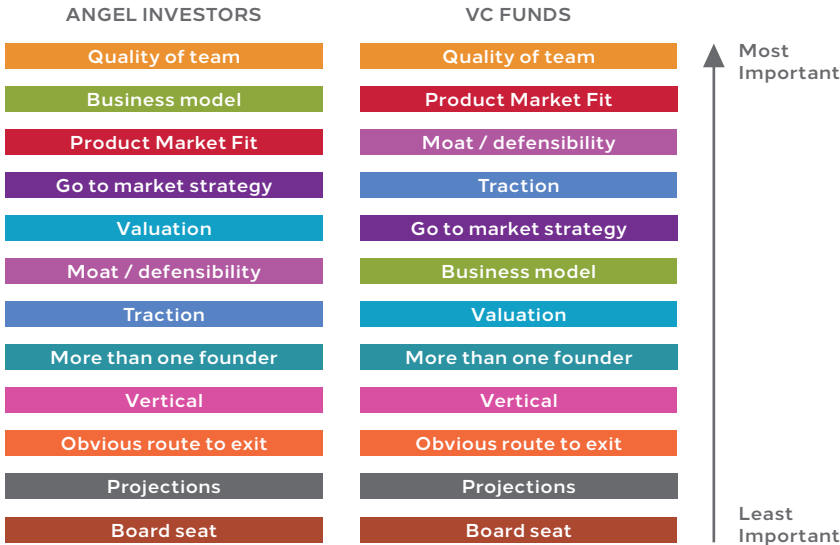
ANGEL INVESTORS

Quality of team
Business model
Product Market Fit
Go to market strategy
Valuation
Moat / defensibility
Traction
More than one founder
Vertical
Obvious route to exit
Projections
Board seat

VC FUNDS

Quality of team
Product Market Fit
Moat / defensibility
Traction
Go to market strategy
Business model
Valuation
More than one founder
Vertical
Obvious route to exit
Projections
Board seat

Most Important

Least Important